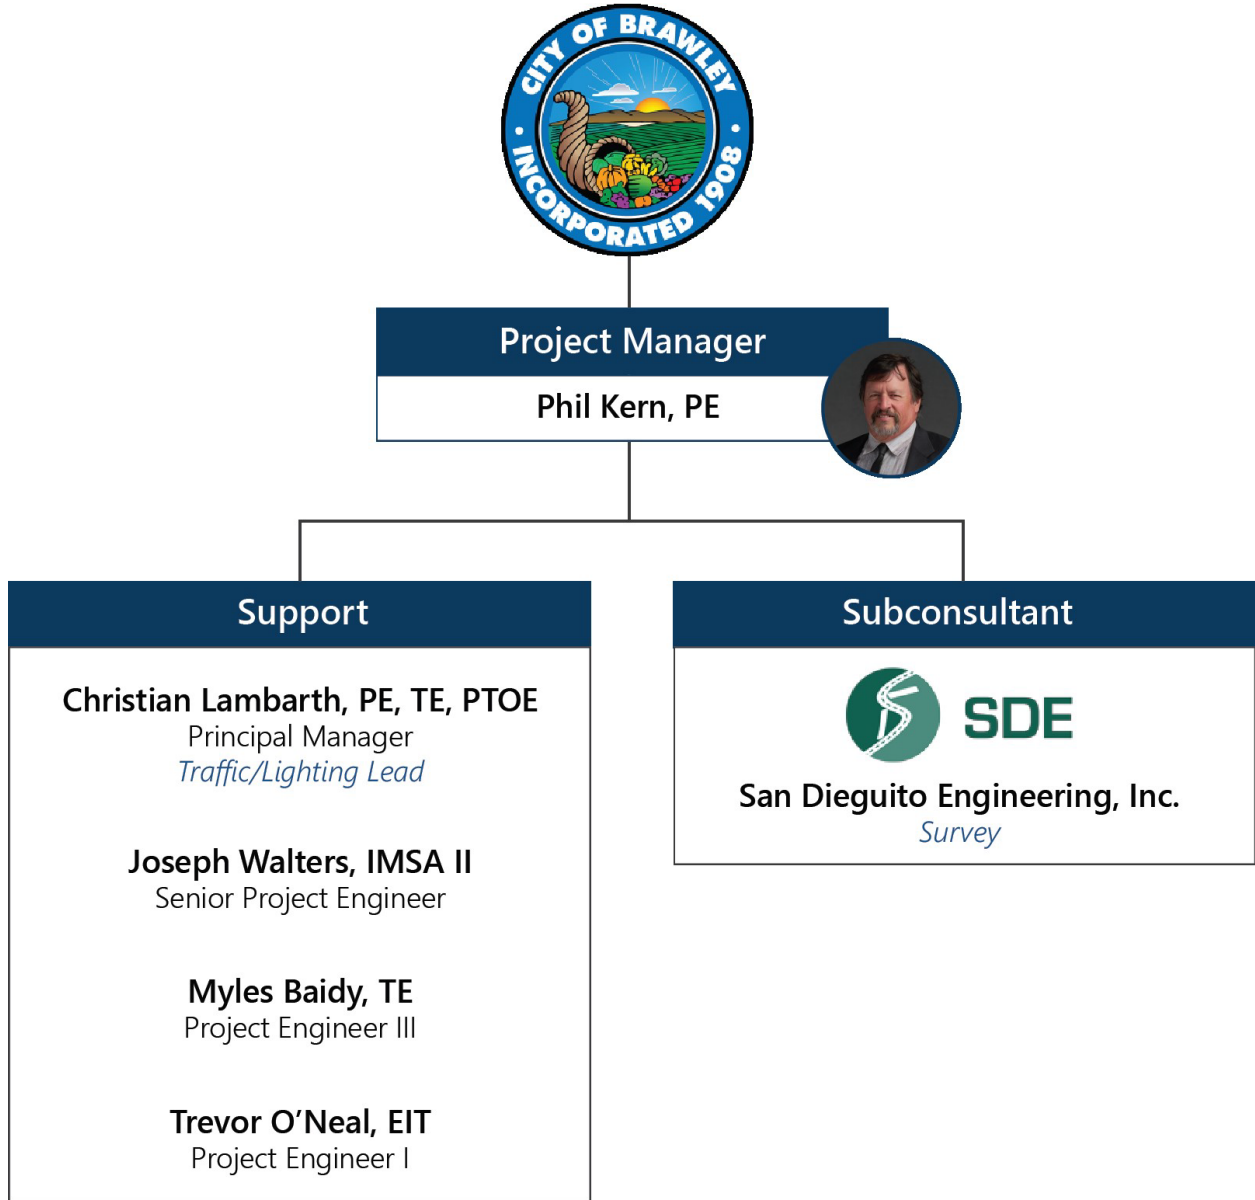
CITY OF BRAWLEY
INCORPORATED 1908

Project Manager
Phil Kern, PE

Support

Christian Lambarth, PE, TE, PTOE
Principal Manager
Traffic/Lighting Lead

Joseph Walters, IMSA II
Senior Project Engineer

Myles Baidy, TE
Project Engineer III

Trevor O'Neal, EIT
Project Engineer I

Subconsultant

SDE
San Dieguito Engineering, Inc.
Survey